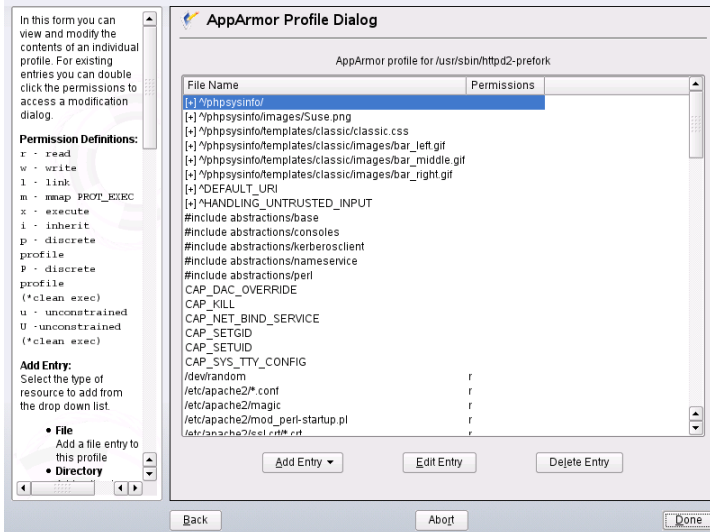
In this form you can view and modify the contents of an individual profile. For existing entries you can double click the permissions to access a modification dialog.

Permission Definitions:
r - read
w - write
l - link
m - mmap PROT_EXEC
x - execute
i - inherit
p - discrete profile
P - discrete profile (*clean exec)
u - unconstrained
U -unconstrained (*clean exec)

Add Entry:
Select the type of resource to add from the drop down list.

• File
Add a file entry to this profile
• Directory

AppArmor Profile Dialog

AppArmor profile for /usr/sbin/httpd2-prefork

| File Name | Permissions |
|---|---|
| [+] ^phpsysinfo/ | |
| [+] ^phpsysinfo/images/Suse.png | |
| [+] ^phpsysinfo/templates/classic/classic.css | |
| [+] ^phpsysinfo/templates/classic/images/bar_left.gif | |
| [+] ^phpsysinfo/templates/classic/images/bar_middle.gif | |
| [+] ^phpsysinfo/templates/classic/images/bar_right.gif | |
| [+] ^DEFAULT_URI | |
| [+] ^HANDLING_UNTRUSTED_INPUT | |
| #include abstractions/base | |
| #include abstractions/consoles | |
| #include abstractions/kerberosclient | |
| #include abstractions/nameservice | |
| #include abstractions/perl | |
| CAP_DAC_OVERRIDE | |
| CAP_KILL | |
| CAP_NET_BIND_SERVICE | |
| CAP_SETGID | |
| CAP_SETUID | |
| CAP_SYS_TTY_CONFIG | |
| /dev/random | r |
| /etc/apache2/*.conf | r |
| /etc/apache2/magic | r |
| /etc/apache2/mod_perl-startup.pl | r |
| /etc/apache2/ssl.crt/*.crt | r |

Add Entry
Edit Entry
Delete Entry

Back
Abort
Done